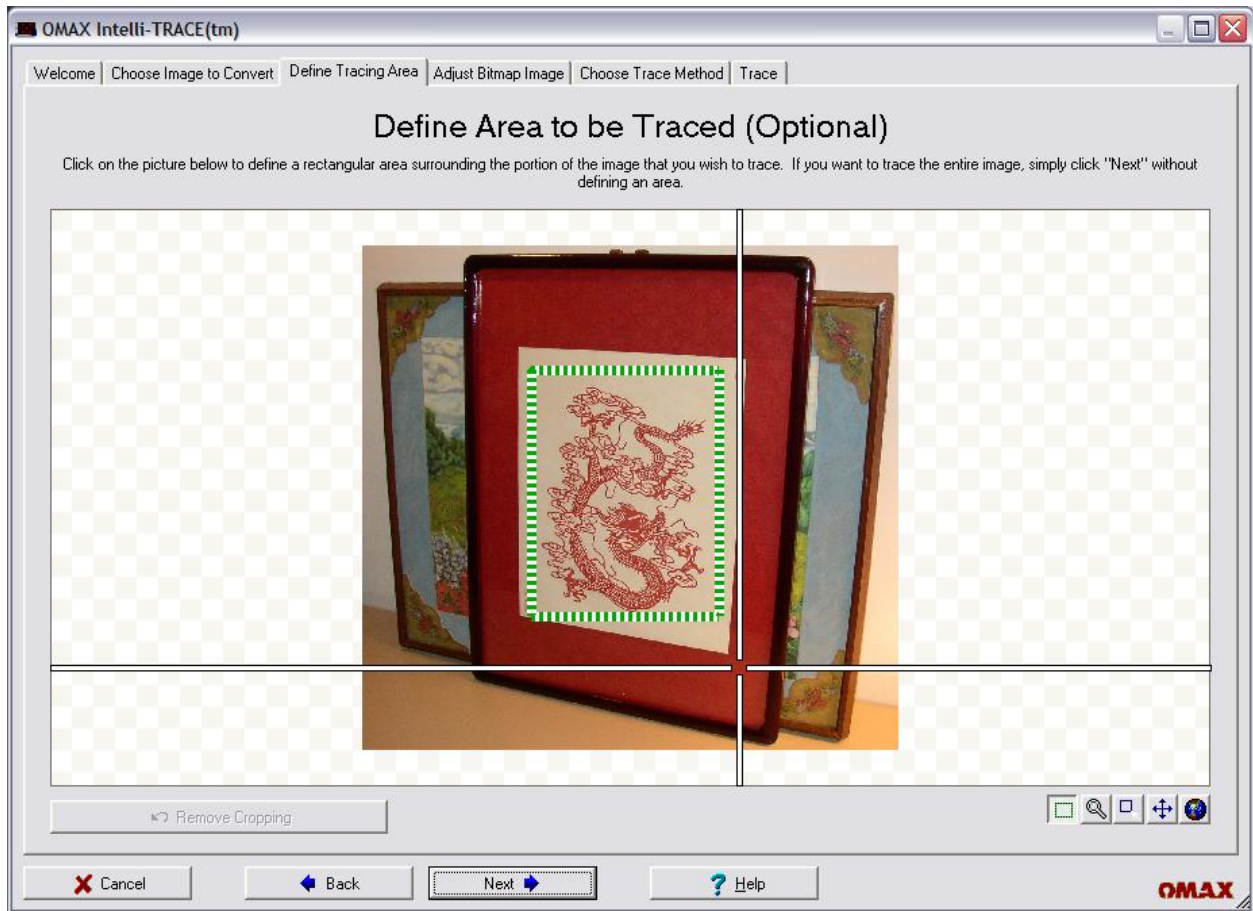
OMAX Intelli-TRACE(tm)

Welcome | Choose Image to Convert | Define Tracing Area | Adjust Bitmap Image | Choose Trace Method | Trace

Define Area to be Traced (Optional)

Click on the picture below to define a rectangular area surrounding the portion of the image that you wish to trace. If you want to trace the entire image, simply click "Next" without defining an area.

Remove Cropping

Cancel
Back
Next
Help

OMAX